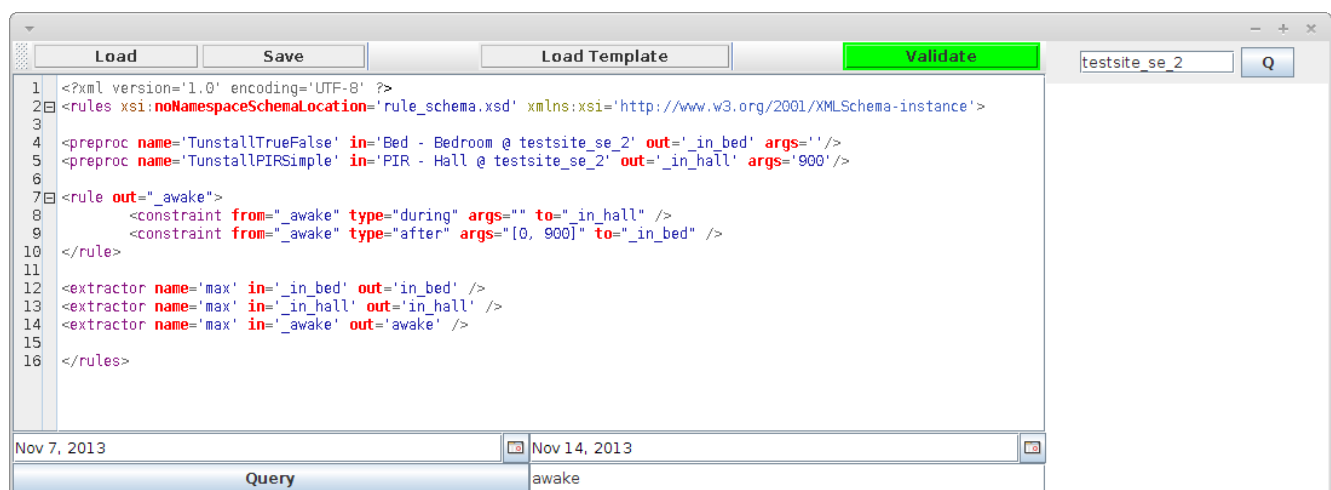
Load Save Load Template Validate

testsite_se_2 Q

1 <?xml version='1.0' encoding='UTF-8' ?>
2 <rules xsi:noNamespaceSchemaLocation='rule_schema.xsd' xmlns:xsi='http://www.w3.org/2001/XMLSchema-instance'>
3
4 <preproc name='TunstallTrueFalse' in='Bed - Bedroom @ testsite_se_2' out='_in_bed' args=''/>
5 <preproc name='TunstallPIRSimple' in='PIR - Hall @ testsite_se_2' out='_in_hall' args='900'/>
6
7 <rule out="_awake">
8 <constraint from="_awake" type="during" args="" to="_in_hall" />
9 <constraint from="_awake" type="after" args="[0, 900]" to="_in_bed" />
10 </rule>
11
12 <extractor name='max' in='_in_bed' out='in_bed' />
13 <extractor name='max' in='_in_hall' out='in_hall' />
14 <extractor name='max' in='_awake' out='awake' />
15
16 </rules>

Nov 7, 2013 Nov 14, 2013

Query awake